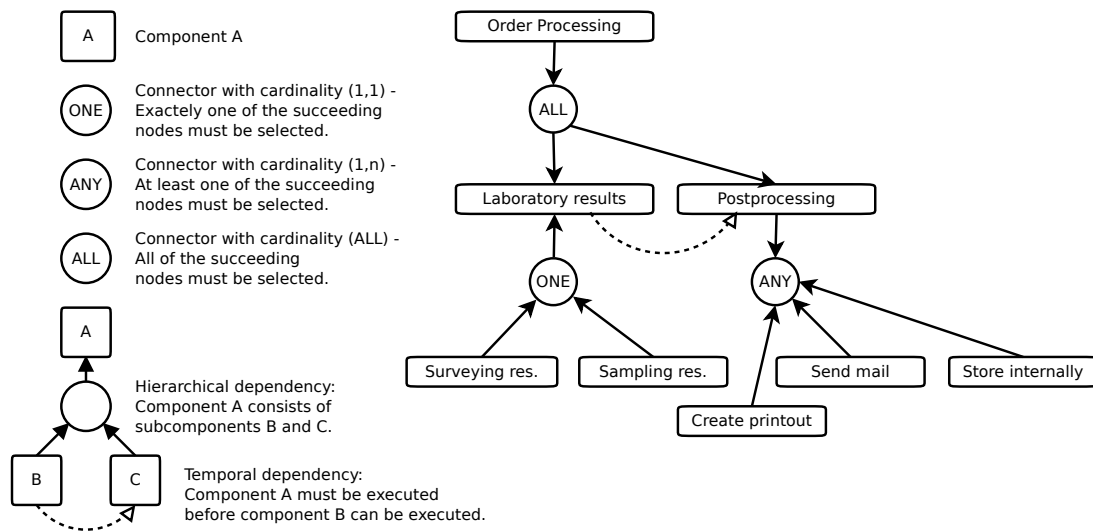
A

Component A

ONE

Connector with cardinality (1,1) - Exactely one of the succeeding nodes must be selected.

ANY

Connector with cardinality (1,n) - At least one of the succeeding nodes must be selected.

ALL

Connector with cardinality (ALL) - All of the succeeding nodes must be selected.

A

Hierarchical dependency: Component A consists of subcomponents B and C.

B

C

Temporal dependency: Component A must be executed before component B can be executed.

Order Processing

ALL

Laboratory results

Postprocessing

ONE

ANY

Surveying res.

Sampling res.

Send mail

Store internally

Create printout